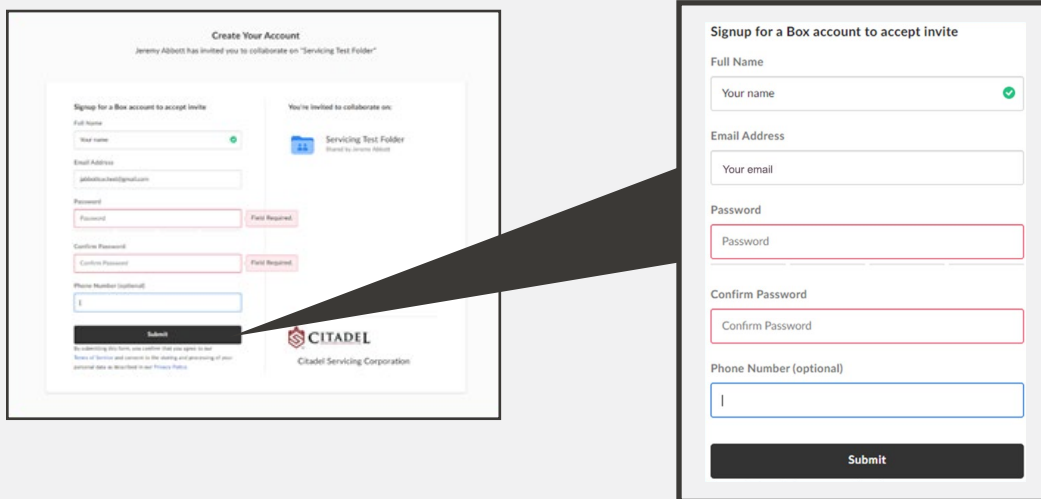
Create Your Account

Jeremy Abbott has invited you to collaborate on "Servicing Test Folder"

Signup for a Box account to accept invite

Full Name

Your name

Email Address

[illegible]@gmail.com

Password

Password

Field Required.

Confirm Password

Confirm Password

Field Required.

Phone Number (optional)

Submit

By submitting this form, you confirm that you agree to our Terms of Service and consent to the sharing and processing of your personal data as described in our Privacy Policy.

You're invited to collaborate on:

Servicing Test Folder

Shared by Jeremy Abbott

CITADEL

Citadel Servicing Corporation

Signup for a Box account to accept invite

Full Name

Your name

Email Address

Your email

Password

Password

Confirm Password

Confirm Password

Phone Number (optional)

Submit